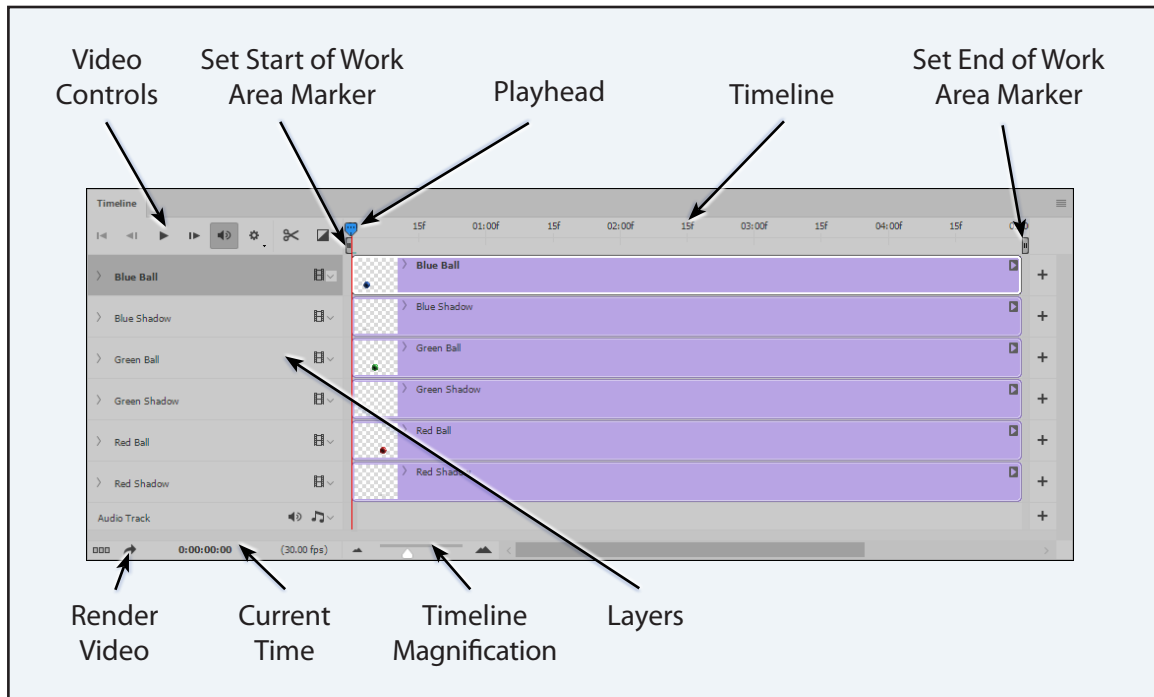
Video Controls

Set Start of Work Area Marker

Playhead

Timeline

Set End of Work Area Marker

Timeline

15f 01:00f 15f 02:00f 15f 03:00f 15f 04:00f 15f 0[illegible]0

Blue Ball

Blue Ball

Blue Shadow

Blue Shadow

Green Ball

Green Ball

Green Shadow

Green Shadow

Red Ball

Red Ball

Red Shadow

Red Shad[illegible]

Audio Track

0:00:00:00 (30.00 fps)

Render Video

Current Time

Timeline Magnification

Layers